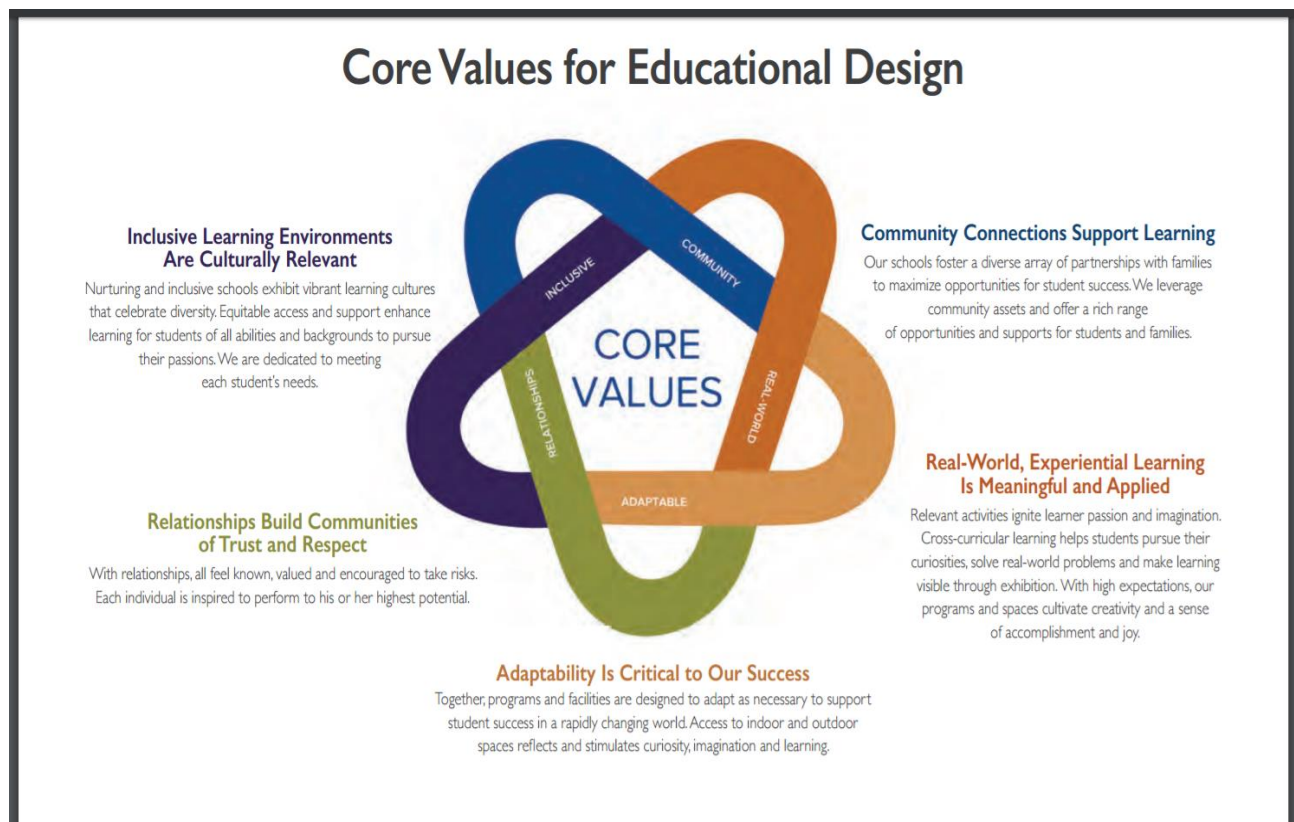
Core Values for Educational Design

Inclusive Learning Environments Are Culturally Relevant

Nurturing and inclusive schools exhibit vibrant learning cultures that celebrate diversity. Equitable access and support enhance learning for students of all abilities and backgrounds to pursue their passions. We are dedicated to meeting each student's needs.

Community Connections Support Learning

Our schools foster a diverse array of partnerships with families to maximize opportunities for student success. We leverage community assets and offer a rich range of opportunities and supports for students and families.

COMMUNITY

INCLUSIVE

CORE VALUES

RELATIONSHIPS

REAL-WORLD

ADAPTABLE

Real-World, Experiential Learning Is Meaningful and Applied

Relevant activities ignite learner passion and imagination. Cross-curricular learning helps students pursue their curiosities, solve real-world problems and make learning visible through exhibition. With high expectations, our programs and spaces cultivate creativity and a sense of accomplishment and joy.

Relationships Build Communities of Trust and Respect

With relationships, all feel known, valued and encouraged to take risks. Each individual is inspired to perform to his or her highest potential.

Adaptability Is Critical to Our Success

Together, programs and facilities are designed to adapt as necessary to support student success in a rapidly changing world. Access to indoor and outdoor spaces reflects and stimulates curiosity, imagination and learning.